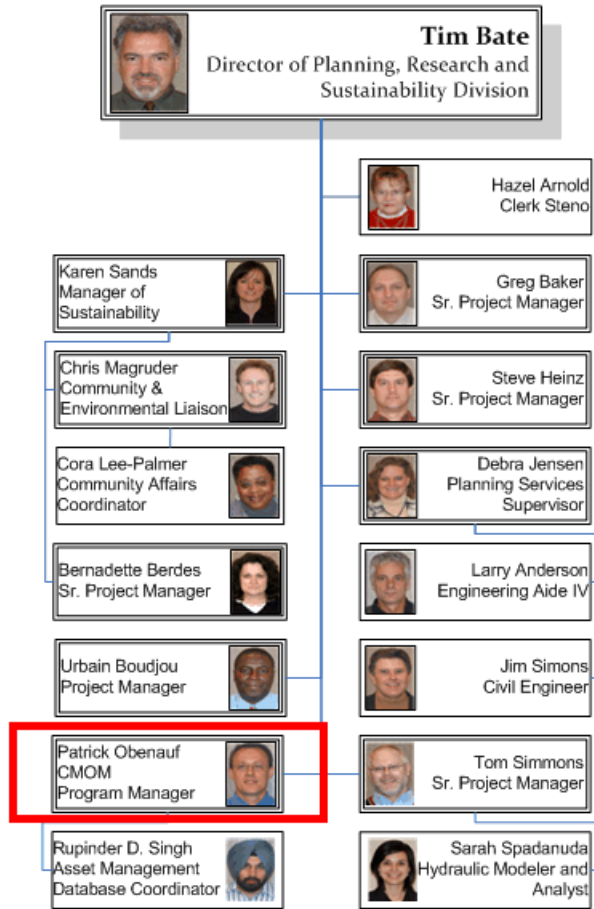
Tim Bate
Director of Planning, Research and Sustainability Division

Hazel Arnold
Clerk Steno

Karen Sands
Manager of Sustainability

Greg Baker
Sr. Project Manager

Chris Magruder
Community & Environmental Liaison

Steve Heinz
Sr. Project Manager

Cora Lee-Palmer
Community Affairs Coordinator

Debra Jensen
Planning Services Supervisor

Bernadette Berdes
Sr. Project Manager

Larry Anderson
Engineering Aide IV

Urbain Boudjou
Project Manager

Jim Simons
Civil Engineer

Patrick Obenauf
CMOM
Program Manager

Tom Simmons
Sr. Project Manager

Rupinder D. Singh
Asset Management Database Coordinator

Sarah Spadanuda
Hydraulic Modeler and Analyst